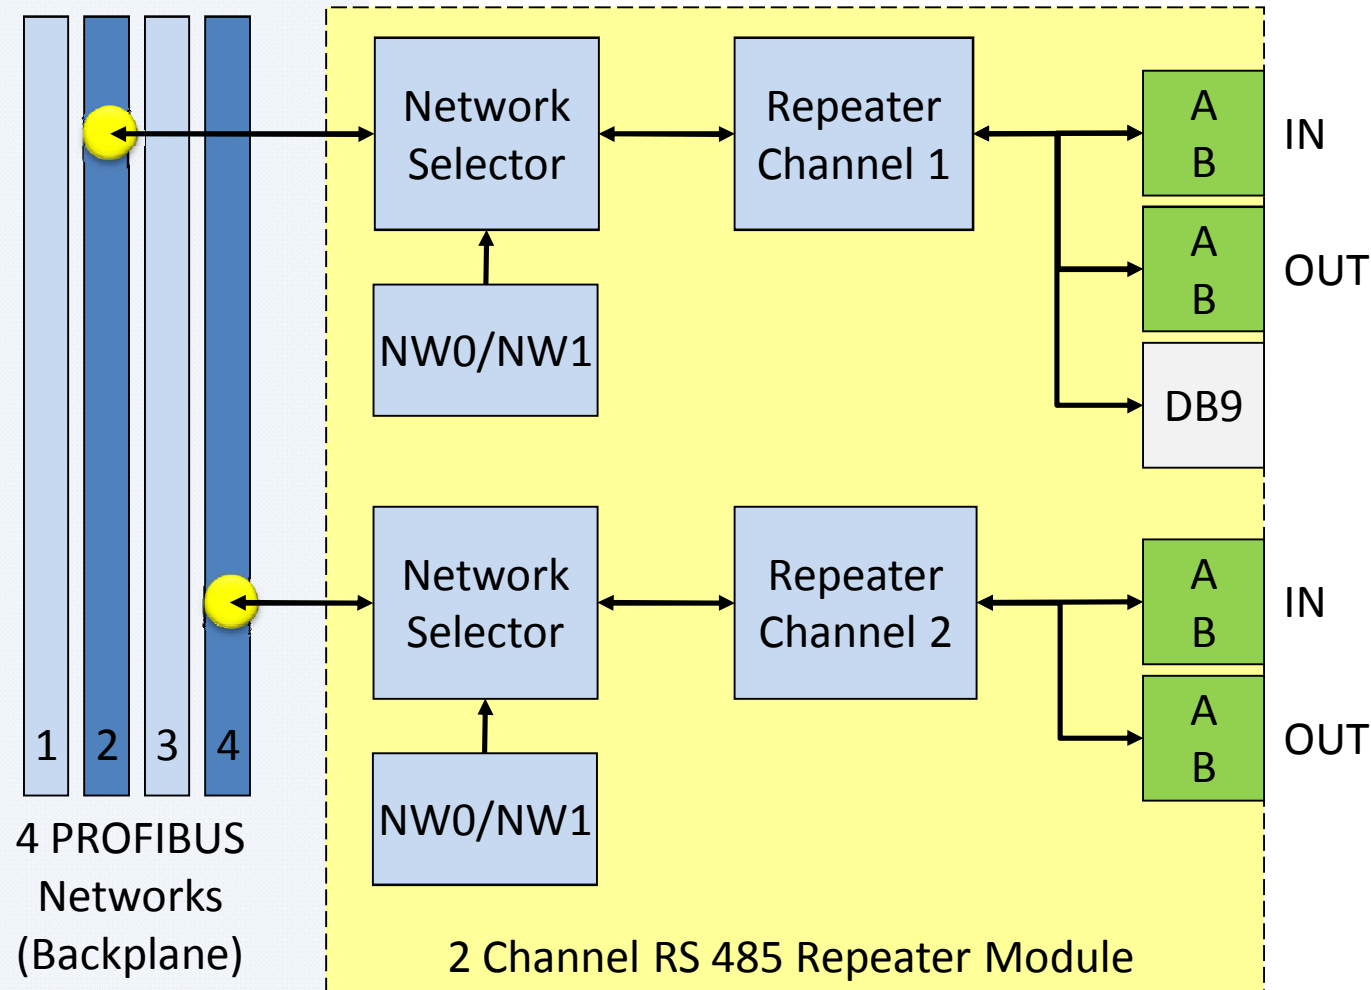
1
2
3
4

4 PROFIBUS Networks (Backplane)

Network Selector

NW0/NW1

Repeater Channel 1

A
B
IN

A
B
OUT

DB9

Network Selector

NW0/NW1

Repeater Channel 2

A
B
IN

A
B
OUT

2 Channel RS 485 Repeater Module